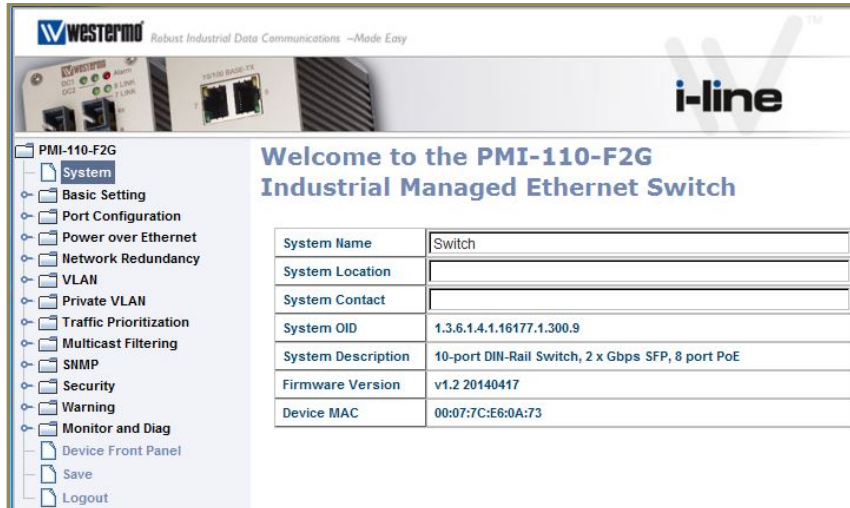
Westermo Robust Industrial Data Communications –Made Easy

Westermo DC1 DC2 Alarm 9 LINK 7 LINK 10/100 BASE-TX

i-line

TM

PMI-110-F2G
System
Basic Setting
Port Configuration
Power over Ethernet
Network Redundancy
VLAN
Private VLAN
Traffic Prioritization
Multicast Filtering
SNMP
Security
Warning
Monitor and Diag
Device Front Panel
Save
Logout

Welcome to the PMI-110-F2G Industrial Managed Ethernet Switch

| System Name | Switch |
|---|---|
| System Location | |
| System Contact | |
| System OID | 1.3.6.1.4.1.16177.1.300.9 |
| System Description | 10-port DIN-Rail Switch, 2 x Gbps SFP, 8 port PoE |
| Firmware Version | v1.2 20140417 |
| Device MAC | 00:07:7C:E6:0A:73 |